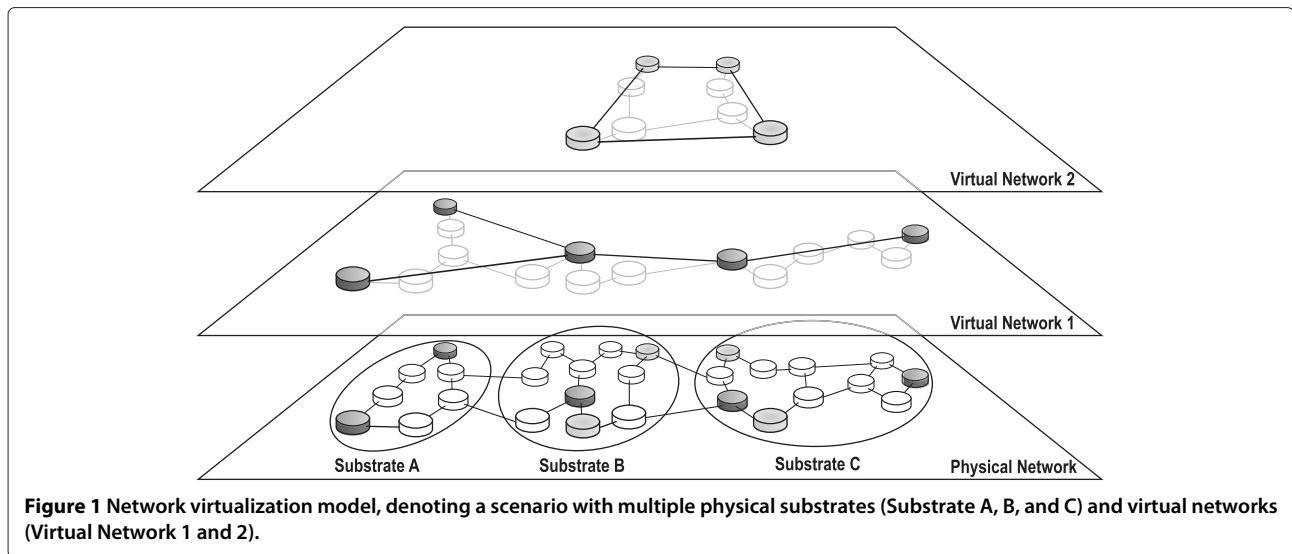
Virtual Network 2

Virtual Network 1

Substrate A

Substrate B

Substrate C

Physical Network

**Figure 1** Network virtualization model, denoting a scenario with multiple physical substrates (Substrate A, B, and C) and virtual networks (Virtual Network 1 and 2).